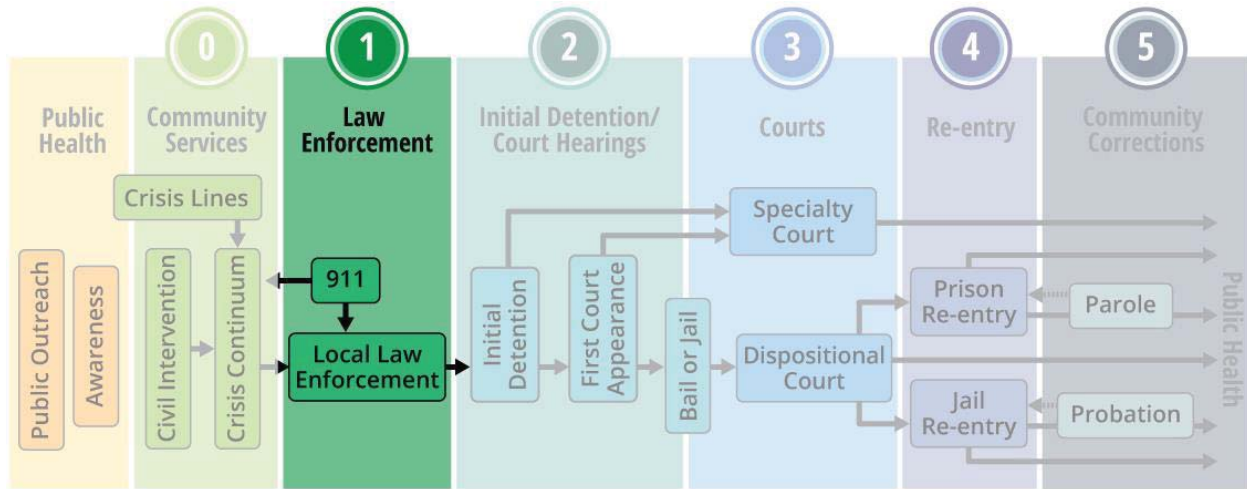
Public Health

0
Community Services

1
Law Enforcement

2
Initial Detention/ Court Hearings

3
Courts

4
Re-entry

5
Community Corrections

Crisis Lines

Public Outreach

Awareness

Civil Intervention

Crisis Continuum

911

Local Law Enforcement

Initial Detention

First Court Appearance

Bail or Jail

Specialty Court

Dispositional Court

Prison Re-entry

Parole

Jail Re-entry

Probation

Public Health